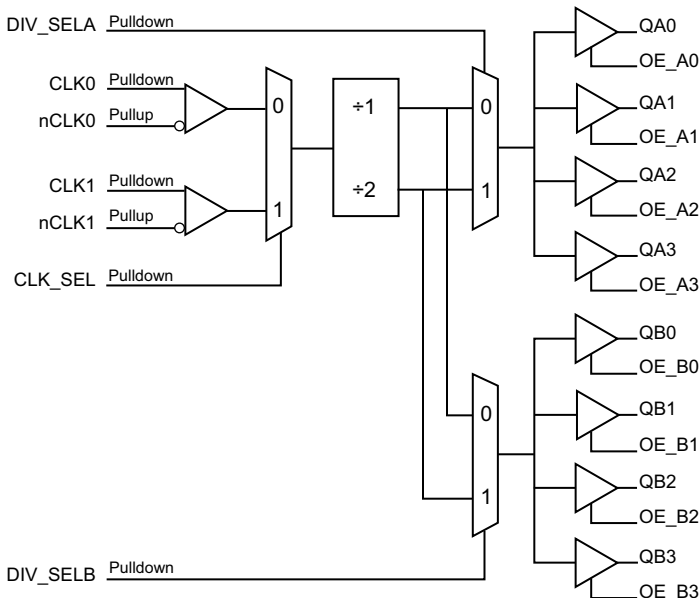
DIV_SELA Pulldown

CLK0 Pulldown
nCLK0 Pullup

CLK1 Pulldown
nCLK1 Pullup

CLK_SEL Pulldown

0
1

÷1
÷2

0
1

QA0
OE_A0
QA1
OE_A1
QA2
OE_A2
QA3
OE_A3

QB0
OE_B0
QB1
OE_B1
QB2
OE_B2
QB3
OE_B3

0
1

DIV_SELB Pulldown